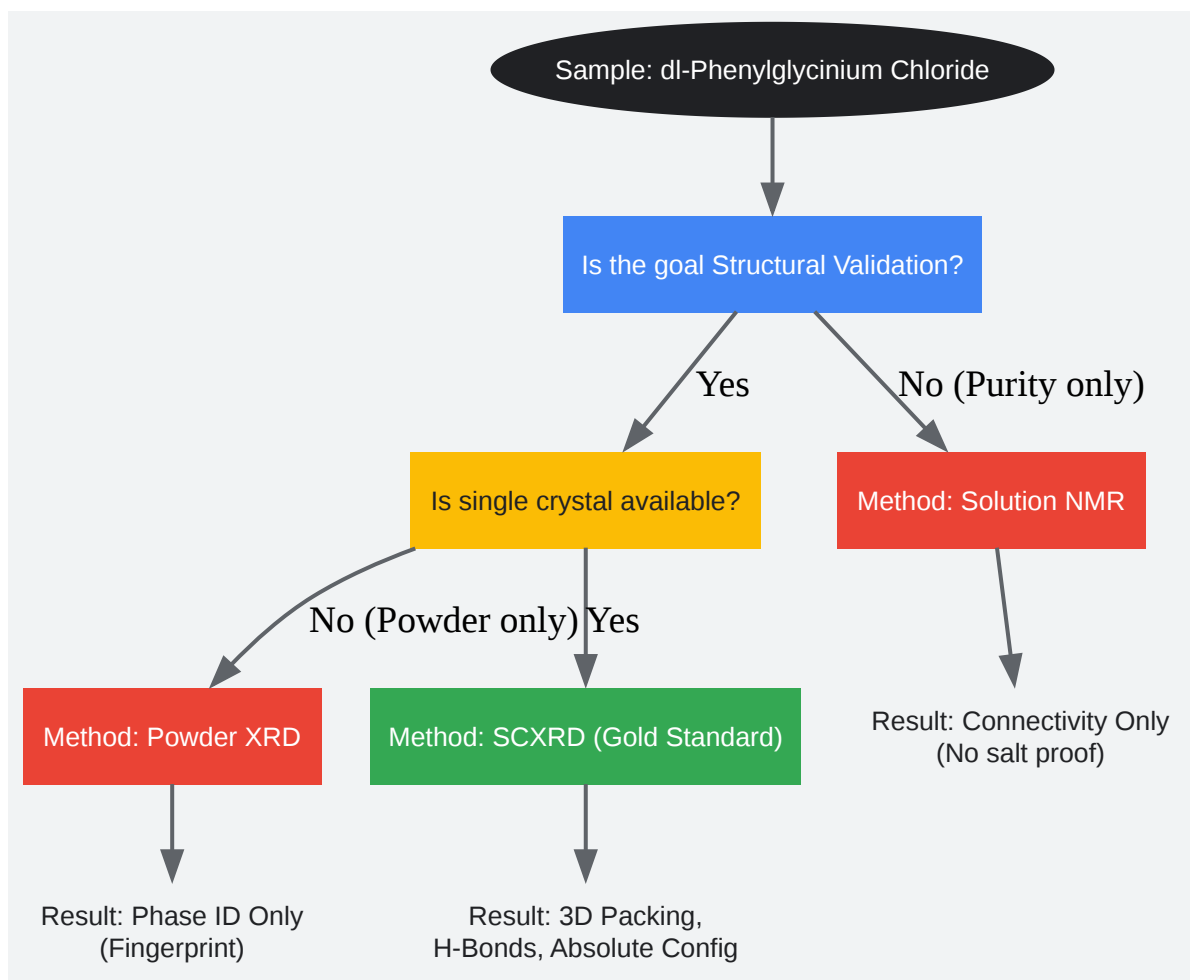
Sample: dl-Phenylglycinium Chloride

Is the goal Structural Validation?

Yes

No (Purity only)

Is single crystal available?

Method: Solution NMR

No (Powder only)

Yes

Method: Powder XRD

Method: SCXRD (Gold Standard)

Result: Connectivity Only (No salt proof)

Result: Phase ID Only (Fingerprint)

Result: 3D Packing, H-Bonds, Absolute Config